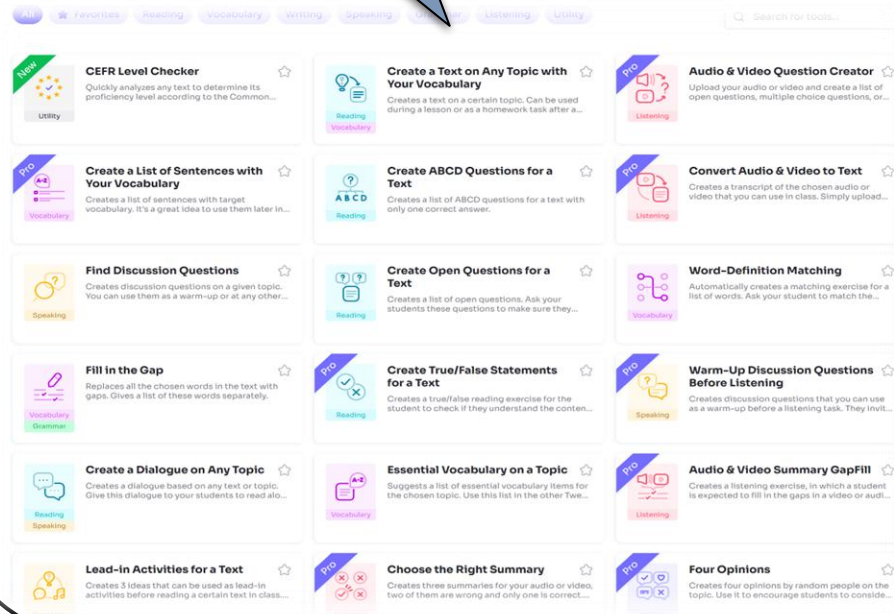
All Favorites Reading Vocabulary Writing Speaking Grammar Listening Utility

Search for tools...

New
CEFR Level Checker
Quickly analyzes any text to determine its proficiency level according to the Common...
Utility

Create a Text on Any Topic with Your Vocabulary
Creates a text on a certain topic. Can be used during a lesson or as a homework task after a...
Reading
Vocabulary

Pro
Audio & Video Question Creator
Upload your audio or video and create a list of open questions, multiple choice questions, or...
Listening

Pro
Create a List of Sentences with Your Vocabulary
Creates a list of sentences with target vocabulary. It's a great idea to use them later in...
Vocabulary

Create ABCD Questions for a Text
Creates a list of ABCD questions for a text with only one correct answer.
Reading

Pro
Convert Audio & Video to Text
Creates a transcript of the chosen audio or video that you can use in class. Simply upload...
Listening

Find Discussion Questions
Creates discussion questions on a given topic. You can use them as a warm-up or at any other...
Speaking

Create Open Questions for a Text
Creates a list of open questions. Ask your students these questions to make sure they...
Reading

Word-Definition Matching
Automatically creates a matching exercise for a list of words. Ask your student to match the...
Vocabulary

Fill in the Gap
Replaces all the chosen words in the text with gaps. Gives a list of these words separately.
Vocabulary
Grammar

Pro
Create True/False Statements for a Text
Creates a true/false reading exercise for the student to check if they understand the conten...
Reading

Pro
Warm-Up Discussion Questions Before Listening
Creates discussion questions that you can use as a warm-up before a listening task. They invit...
Speaking

Create a Dialogue on Any Topic
Creates a dialogue based on any text or topic. Give this dialogue to your students to read alo...
Reading
Speaking

Essential Vocabulary on a Topic
Suggests a list of essential vocabulary items for the chosen topic. Use this list in the other Twe...
Vocabulary

Pro
Audio & Video Summary GapFill
Creates a listening exercise, in which a student is expected to fill in the gaps in a video or audi...
Listening

Lead-in Activities for a Text
Creates 3 ideas that can be used as lead-in activities before reading a certain text in class...

Pro
Choose the Right Summary
Creates three summaries for your audio or video, two of them are wrong and only one is correct...

Pro
Four Opinions
Creates four opinions by random people on the topic. Use it to encourage students to conside...